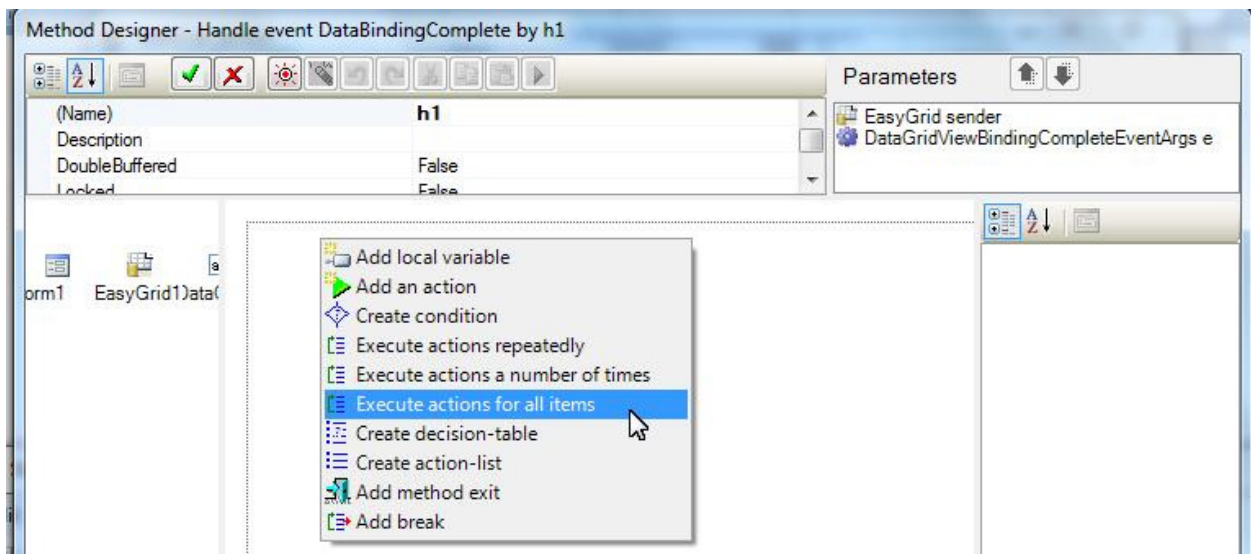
Method Designer - Handle event DataBindingComplete by h1

Parameters

| (Name) | h1 |
|---|---|
| Description | |
| DoubleBuffered | False |
| Locked | False |

EasyGrid sender
DataGridViewBindingCompleteEventArgs e

orm1 EasyGrid1 Data(

Add local variable
Add an action
Create condition
Execute actions repeatedly
Execute actions a number of times
Execute actions for all items
Create decision-table
Create action-list
Add method exit
Add break